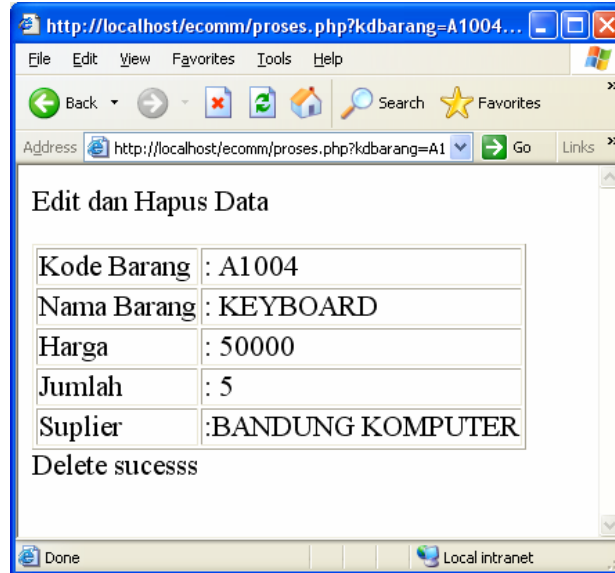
http://localhost/ecomm/proses.php?kdbarang=A1004...

File Edit View Favorites Tools Help

Back Search Favorites

Address http://localhost/ecomm/proses.php?kdbarang=A1 Go Links

Edit dan Hapus Data

| Kode Barang | : A1004 |
|---|---|
| Nama Barang | : KEYBOARD |
| Harga | : 50000 |
| Jumlah | : 5 |
| Suplier | :BANDUNG KOMPUTER |

Delete sucesss

Done Local intranet